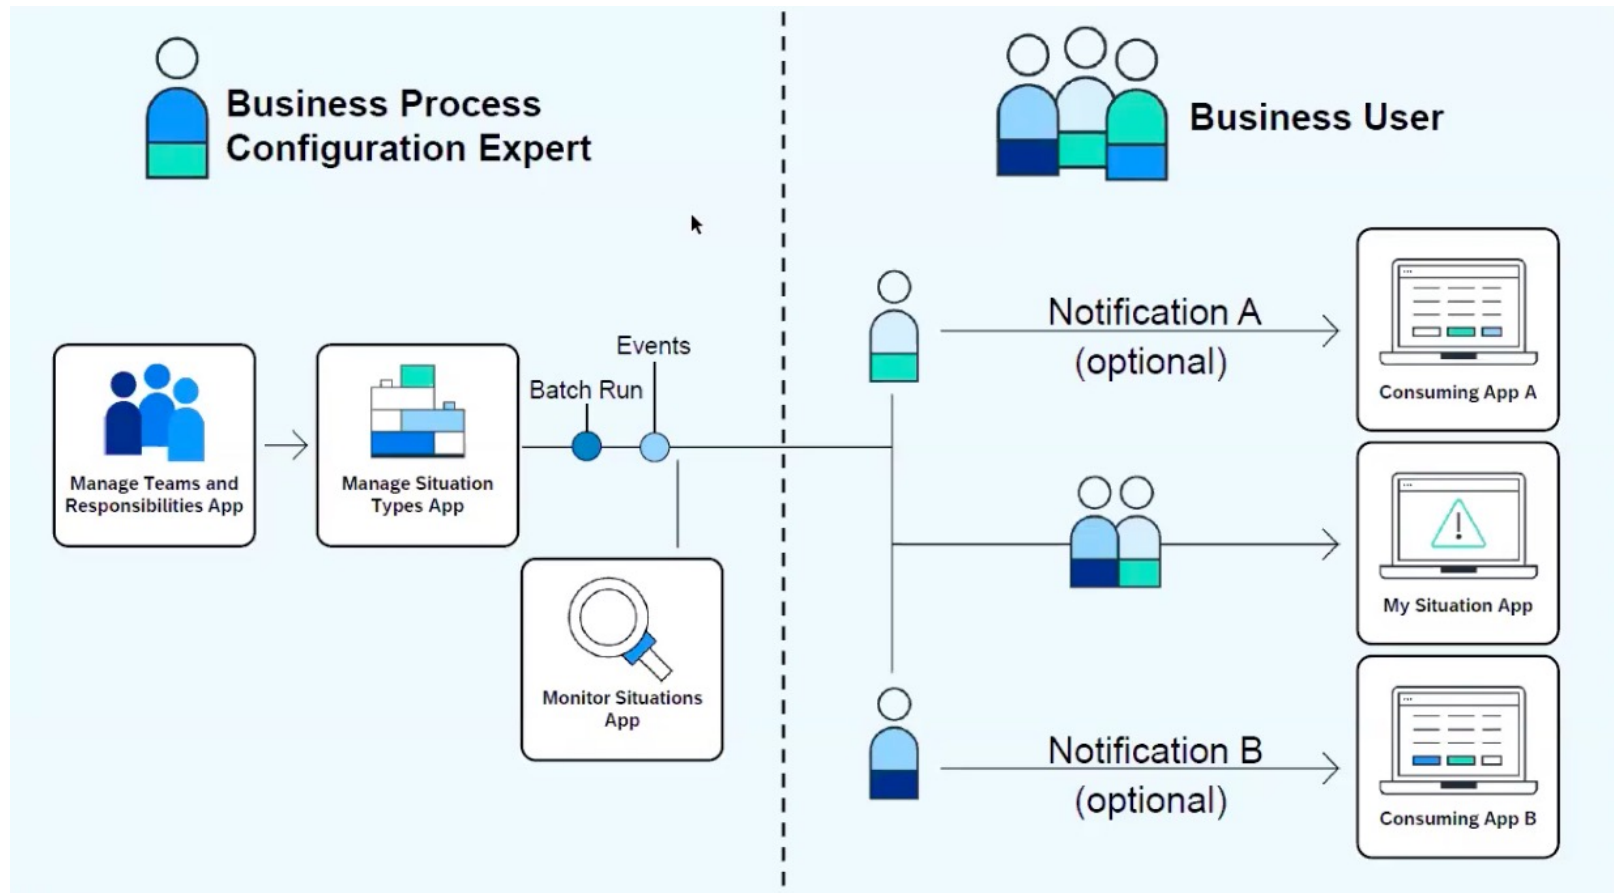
Business Process Configuration Expert

Business User

Manage Teams and Responsibilities App

Manage Situation Types App

Batch Run

Events

Monitor Situations App

Notification A (optional)

Consuming App A

My Situation App

Notification B (optional)

Consuming App B